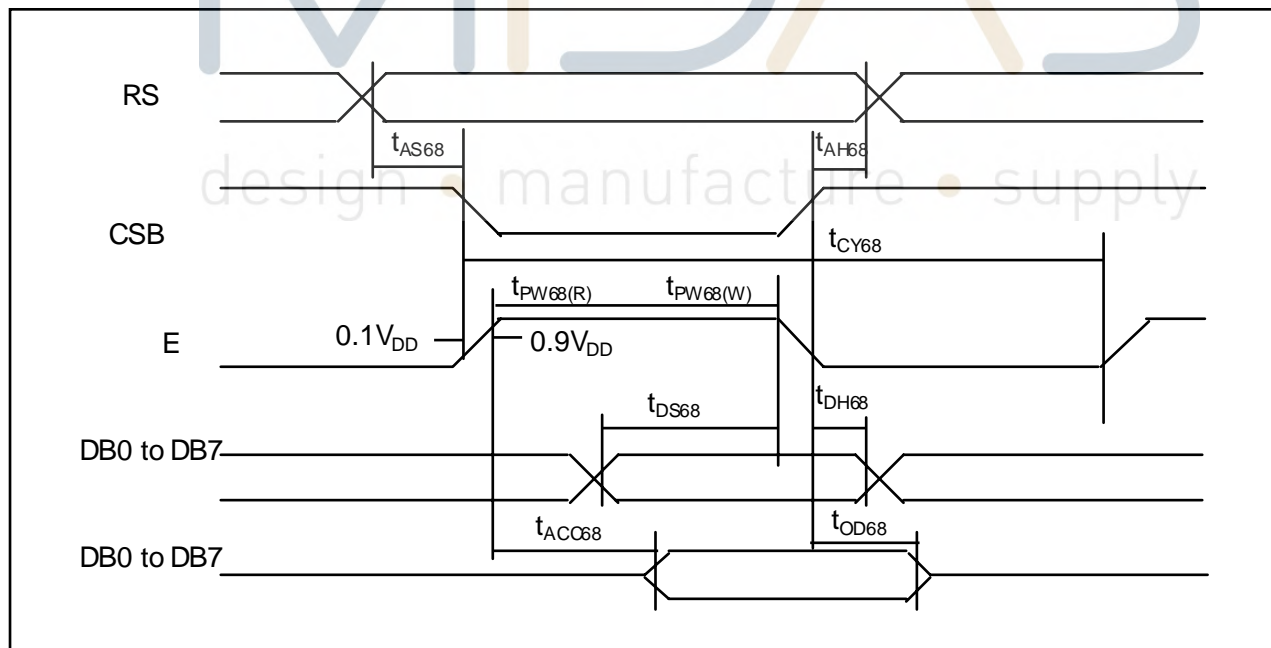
RS

$t_{AS68}$

$t_{AH68}$

design • manufacture • supply

CSB

$t_{CY68}$

$t_{PW68(R)}$

$t_{PW68(W)}$

E

$0.1V_{DD}$

$0.9V_{DD}$

$t_{DS68}$

$t_{DH68}$

DB0 to DB7

$t_{ACC68}$

$t_{OD68}$

DB0 to DB7